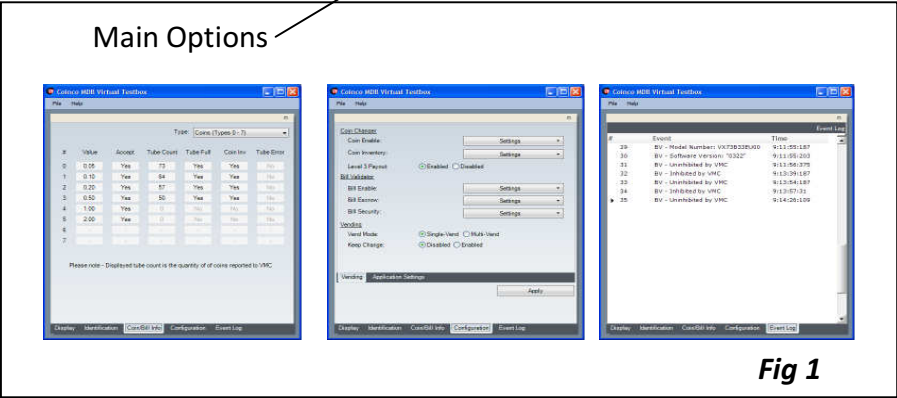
Main Options

Coinco MDB Virtual Testbox
File Help

Type: Coins (Types 0 - 7)

| # | Value | Accept | Tube Count | Tube Full | Coin Inv | Tube Error |
|---|---|---|---|---|---|---|
| 0 | 0.05 | Yes | 73 | Yes | Yes | No |
| 1 | 0.10 | Yes | 84 | Yes | Yes | No |
| 2 | 0.20 | Yes | 57 | Yes | Yes | No |
| 3 | 0.50 | Yes | 50 | Yes | Yes | No |
| 4 | 1.00 | Yes | 0 | No | No | No |
| 5 | 2.00 | Yes | 0 | No | No | No |
| 6 | | | | | | |
| 7 | | | | | | |

Please note - Displayed tube count is the quantity of of coins reported to VMC

Display Identification Coin/Bill Info Configuration Event Log

Coinco MDB Virtual Testbox
File Help

Coin Changer
Coin Enable: Settings
Coin Inventory: Settings
Level 3 Payout: Enabled Disabled
Bill Validator
Bill Enable: Settings
Bill Escrow: Settings
Bill Security: Settings
Vending
Vend Mode: Single-Vend Multi-Vend
Keep Change: Disabled Enabled

Vending Application Settings
Apply

Display Identification Coin/Bill Info Configuration Event Log

Coinco MDB Virtual Testbox
File Help

Event Log

| # | Event | Time |
|---|---|---|
| 29 | BV - Model Number: VX73B53EU00 | 9:11:55:187 |
| 30 | BV - Software Version: "0322" | 9:11:55:203 |
| 31 | BV - Uninhibited by VMC | 9:11:56:375 |
| 32 | BV - Inhibited by VMC | 9:13:39:187 |
| 33 | BV - Uninhibited by VMC | 9:13:54:187 |
| 34 | BV - Inhibited by VMC | 9:13:57:31 |
| 35 | BV - Uninhibited by VMC | 9:14:26:109 |

Display Identification Coin/Bill Info Configuration Event Log

Fig 1